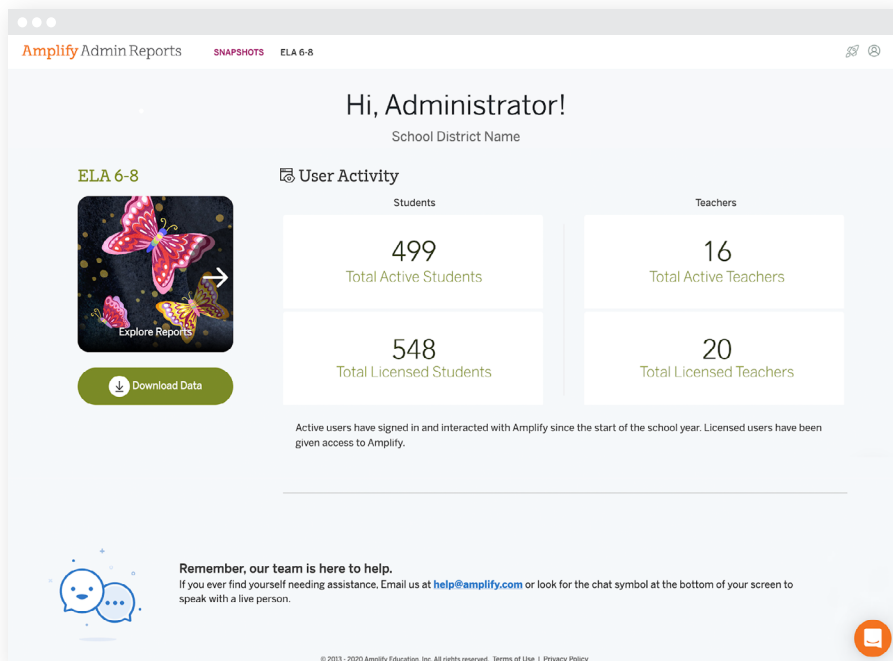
Amplify Admin Reports SNAPSHOTS ELA 6-8

Hi, Administrator!

School District Name

ELA 6-8

Explore Reports

Download Data

User Activity

Students

499
Total Active Students

548
Total Licensed Students

Teachers

16
Total Active Teachers

20
Total Licensed Teachers

Active users have signed in and interacted with Amplify since the start of the school year. Licensed users have been given access to Amplify.

Remember, our team is here to help.
If you ever find yourself needing assistance, Email us at help@amplify.com or look for the chat symbol at the bottom of your screen to speak with a live person.

© 2013 - 2020 Amplify Education, Inc. All rights reserved. Terms of Use | Privacy Policy